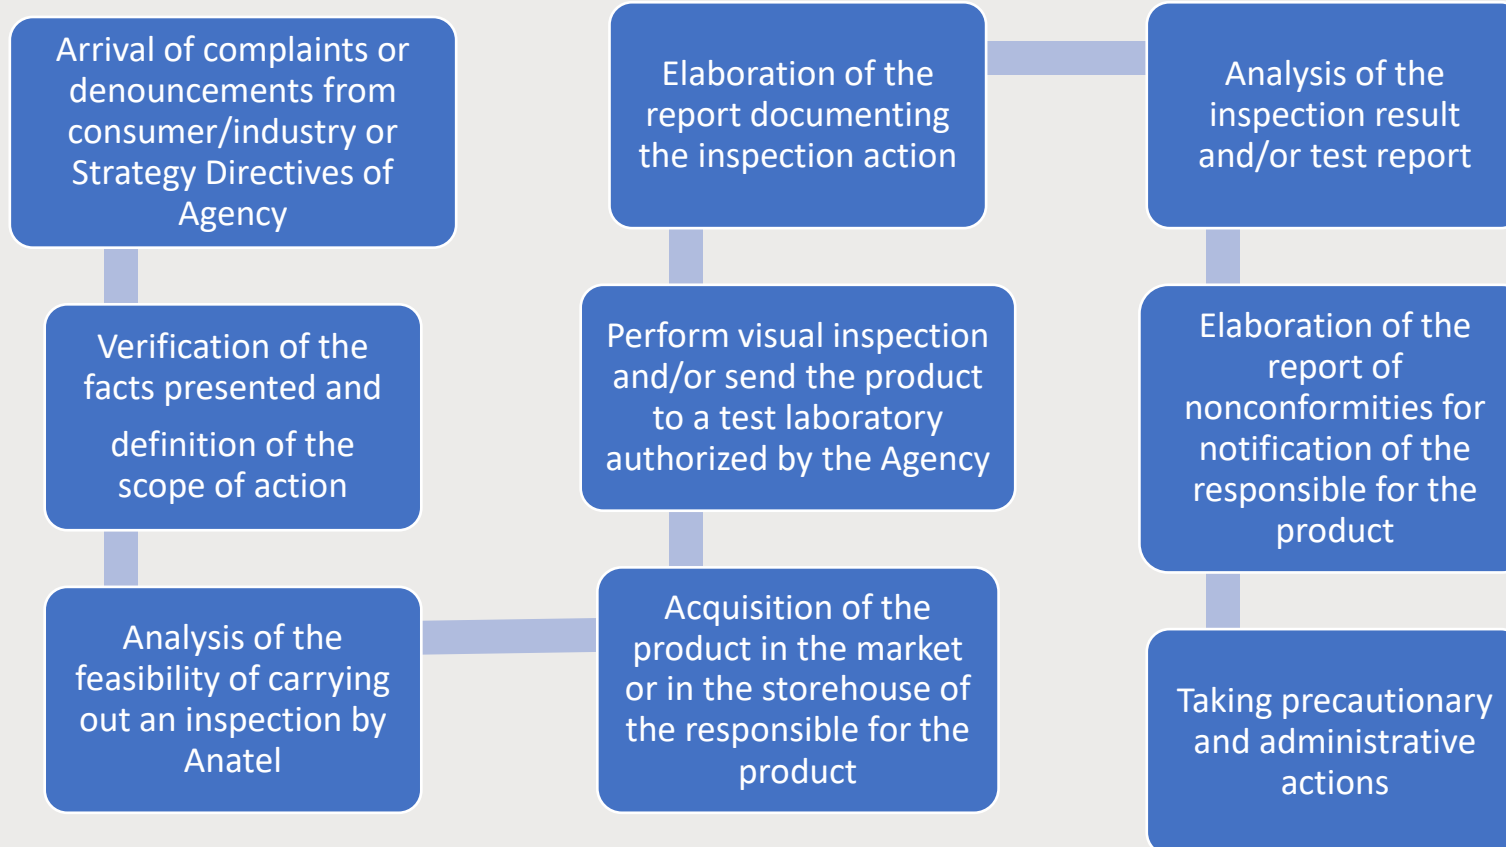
Arrival of complaints or denouncements from consumer/industry or Strategy Directives of Agency

Verification of the facts presented and definition of the scope of action

Analysis of the feasibility of carrying out an inspection by Anatel

Acquisition of the product in the market or in the storehouse of the responsible for the product

Perform visual inspection and/or send the product to a test laboratory authorized by the Agency

Elaboration of the report documenting the inspection action

Analysis of the inspection result and/or test report

Elaboration of the report of nonconformities for notification of the responsible for the product

Taking precautionary and administrative actions